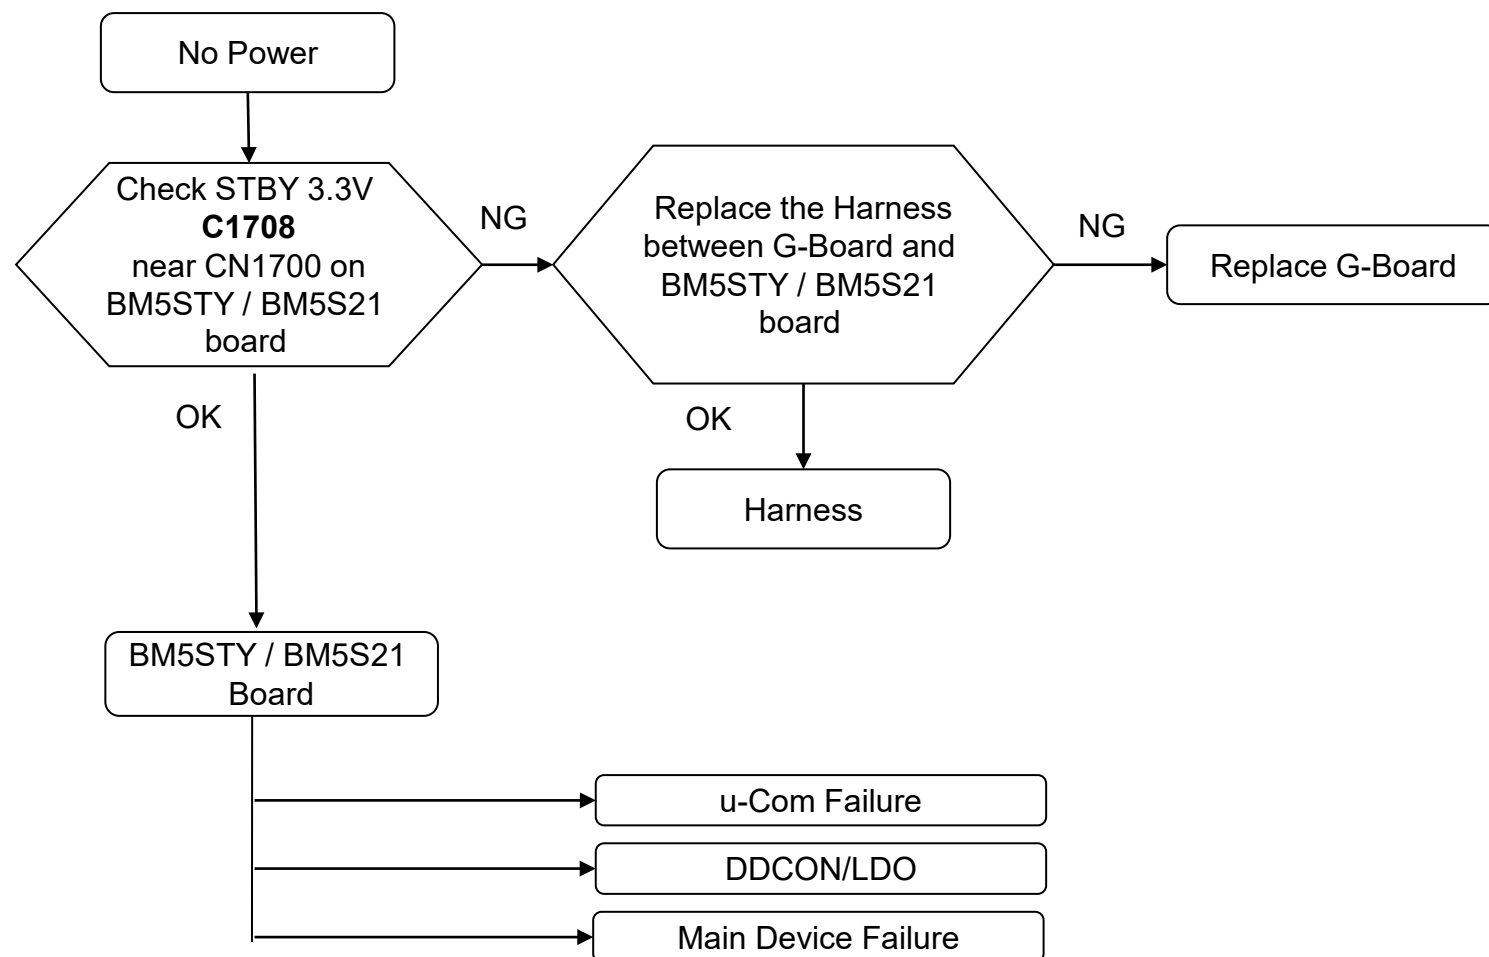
No Power

Check STBY 3.3V
C1708
near CN1700 on BM5STY / BM5S21 board

NG

Replace the Harness between G-Board and BM5STY / BM5S21 board

NG

Replace G-Board

OK

OK

Harness

BM5STY / BM5S21 Board

u-Com Failure

DDCON/LDO

Main Device Failure